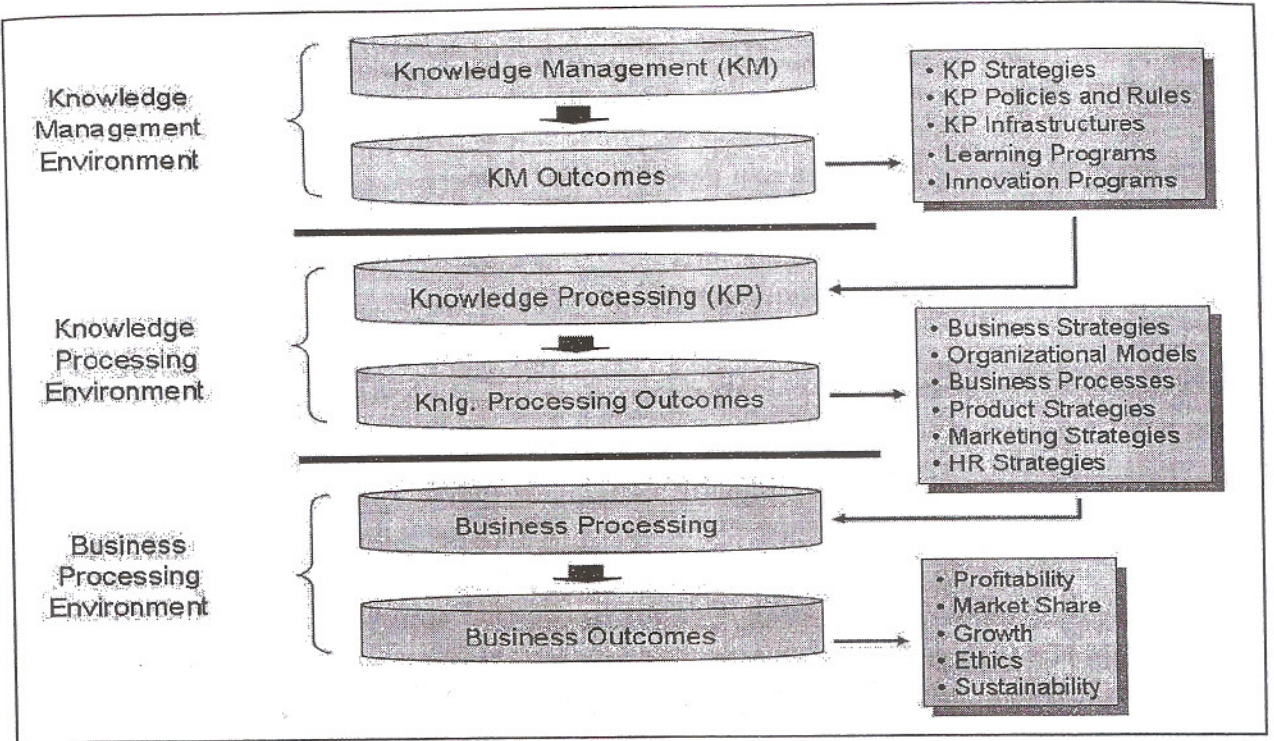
Knowledge Management Environment

Knowledge Management (KM)

KM Outcomes

• KP Strategies
• KP Policies and Rules
• KP Infrastructures
• Learning Programs
• Innovation Programs

Knowledge Processing Environment

Knowledge Processing (KP)

Knlg. Processing Outcomes

• Business Strategies
• Organizational Models
• Business Processes
• Product Strategies
• Marketing Strategies
• HR Strategies

Business Processing Environment

Business Processing

Business Outcomes

• Profitability
• Market Share
• Growth
• Ethics
• Sustainability